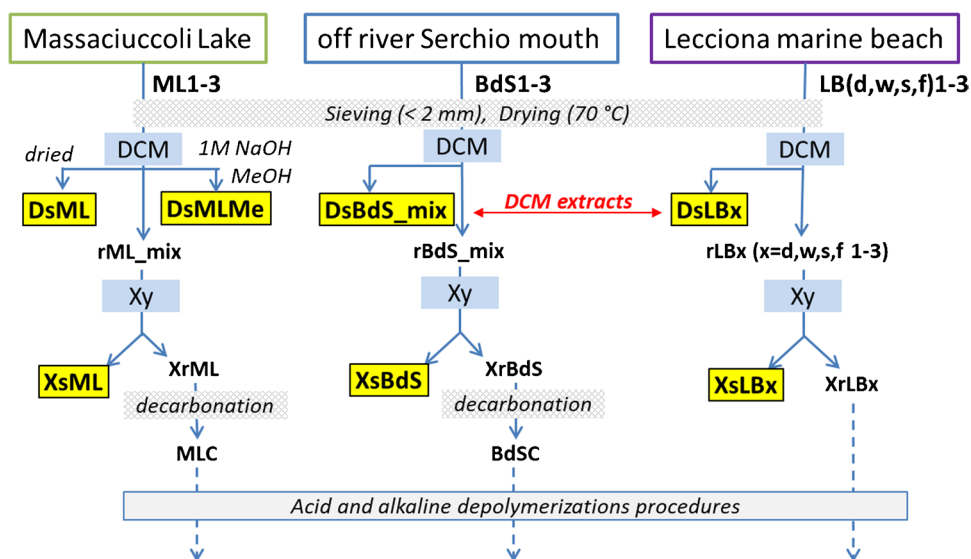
Massaciuccoli Lake

off river Serchio mouth

Lecciona marine beach

ML1-3

BdS1-3

LB(d,w,s,f)1-3

Sieving (< 2 mm), Drying (70 °C)

DCM

dried

1M NaOH
MeOH

DsML

DsMLMe

rML_mix

Xy

XsML

XrML

decarbonation

MLC

DCM

DsBdS_mix

DCM extracts

rBdS_mix

Xy

XsBdS

XrBdS

decarbonation

BdSC

DCM

DsLBx

rLBx (x=d,w,s,f 1-3)

Xy

XsLBx

XrLBx

Acid and alkaline depolymerizations procedures